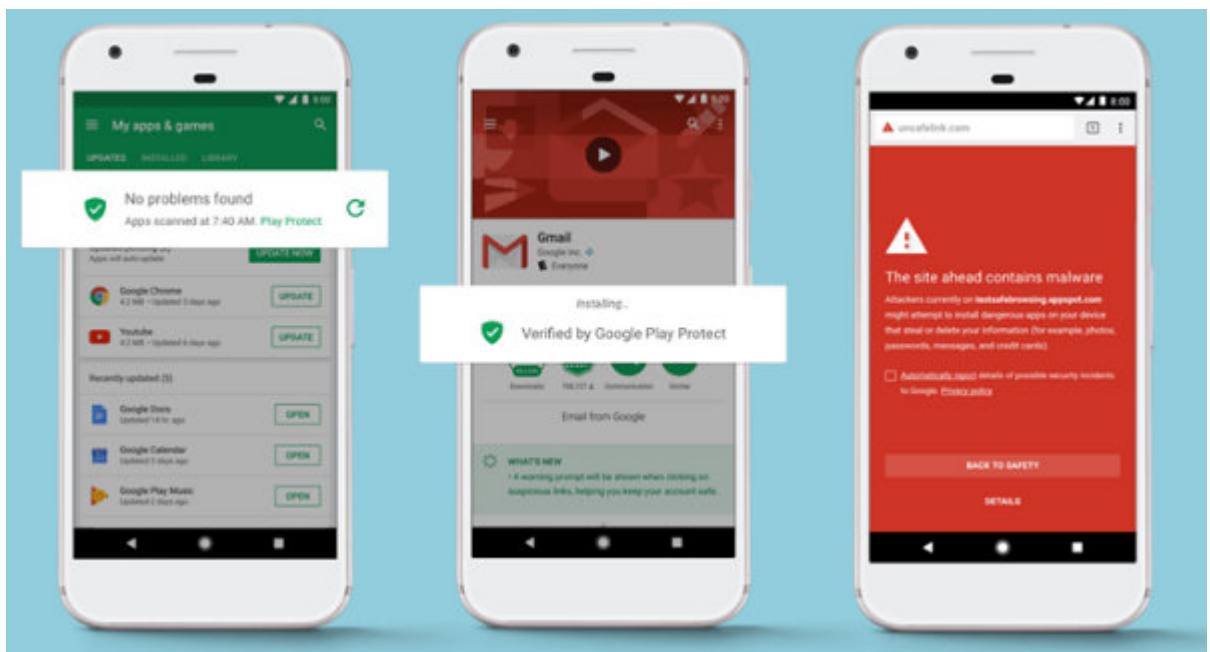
8:00

My apps & games

UPDATES INSTALLED LIBRARY

No problems found
Apps scanned at 7:40 AM. Play Protect

Apps will auto-update UPDATE NOW

Google Chrome
4.2 MB • Updated 3 days ago
UPDATE

Youtube
4.2 MB • Updated 6 days ago
UPDATE

Recently updated (5)

Google Docs
Updated 14 hr. ago
OPEN

Google Calendar
Updated 3 days ago
OPEN

Google Play Music
Updated 2 days ago
OPEN

8:00

Gmail
Google Inc.
Everyone

Installing...
Verified by Google Play Protect

Downloads
Communication
Similar

Email from Google

WHAT'S NEW
• A warning prompt will be shown when clicking on suspicious links, helping you keep your account safe.

8:00

unsafelink.com

The site ahead contains malware

Attackers currently on testsafebrowsing.appspot.com might attempt to install dangerous apps on your device that steal or delete your information (for example, photos, passwords, messages, and credit cards).

Automatically report details of possible security incidents to Google. Privacy policy

BACK TO SAFETY

DETAILS